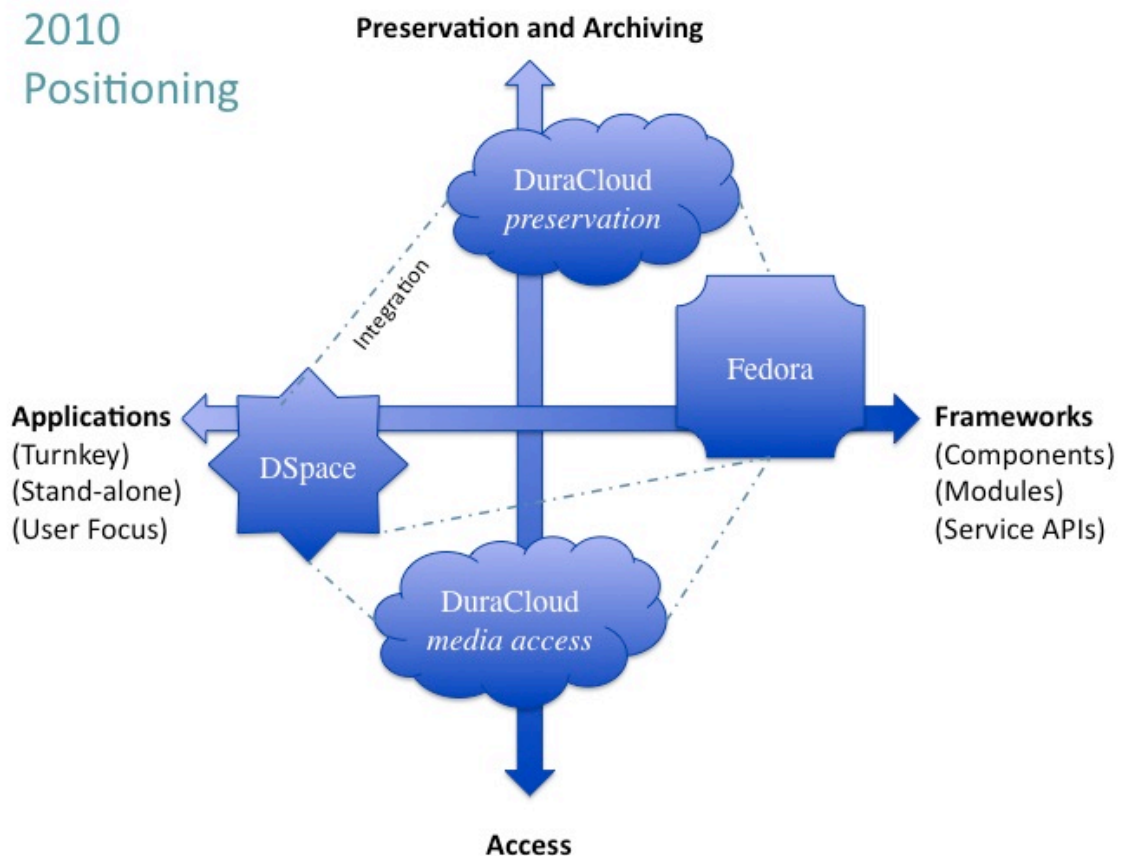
2010
Positioning

Preservation and Archiving

DuraCloud
*preservation*

Integration

Fedora

Applications
(Turnkey)
(Stand-alone)
(User Focus)

DSpace

Frameworks
(Components)
(Modules)
(Service APIs)

DuraCloud
*media access*

Access